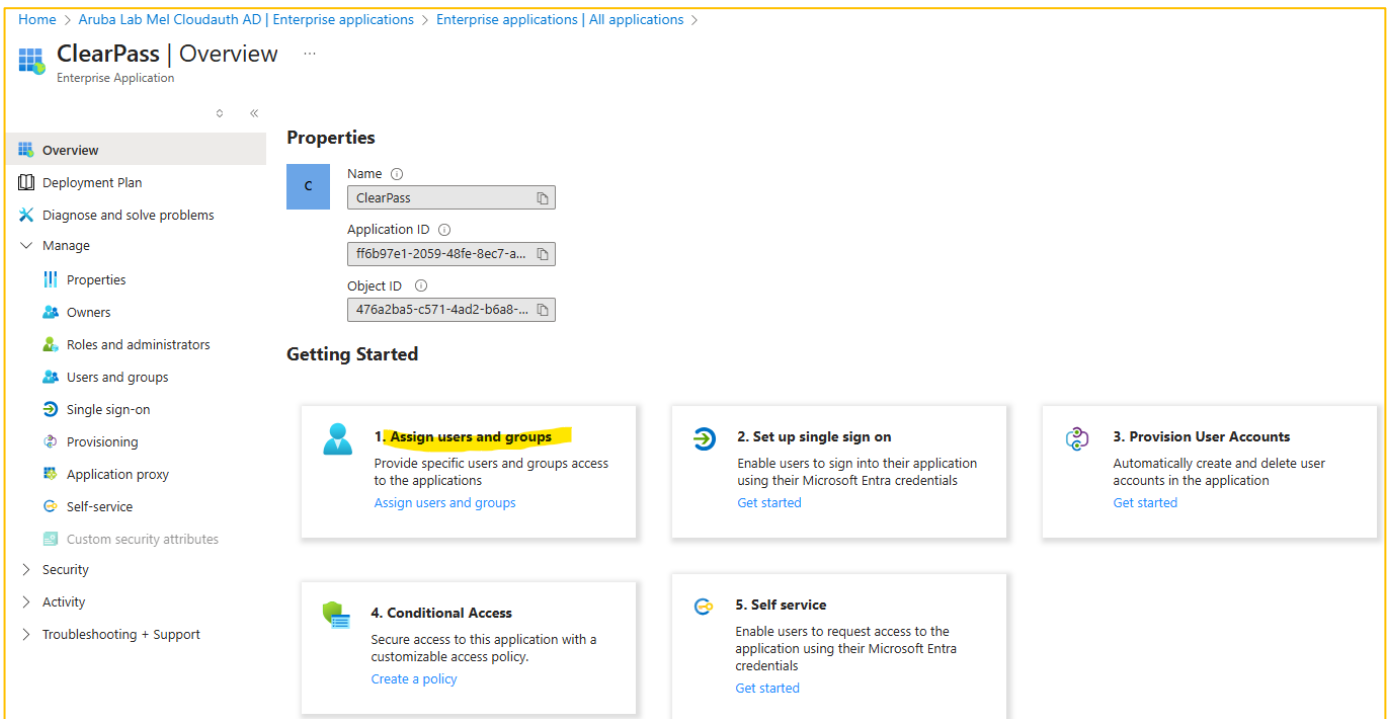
Home > Aruba Lab Mel Cloudauth AD | Enterprise applications > Enterprise applications | All applications >

ClearPass | Overview ...
Enterprise Application

Overview
Deployment Plan
Diagnose and solve problems
Manage
Properties
Owners
Roles and administrators
Users and groups
Single sign-on
Provisioning
Application proxy
Self-service
Custom security attributes
Security
Activity
Troubleshooting + Support

Properties

C

Name
ClearPass

Application ID
ff6b97e1-2059-48fe-8ec7-a...

Object ID
476a2ba5-c571-4ad2-b6a8-...

Getting Started

1. Assign users and groups
Provide specific users and groups access to the applications
Assign users and groups

2. Set up single sign on
Enable users to sign into their application using their Microsoft Entra credentials
Get started

3. Provision User Accounts
Automatically create and delete user accounts in the application
Get started

4. Conditional Access
Secure access to this application with a customizable access policy.
Create a policy

5. Self service
Enable users to request access to the application using their Microsoft Entra credentials
Get started